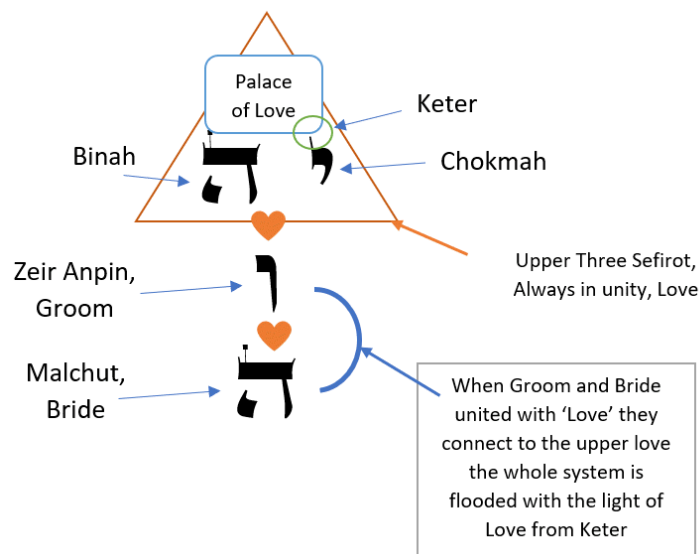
Palace of Love

Keter

Binah

ה

י

Chokmah

Upper Three Sefirot, Always in unity, Love

Zeir Anpin, Groom

ו

Malchut, Bride

ה

When Groom and Bride united with ‘Love’ they connect to the upper love the whole system is flooded with the light of Love from Keter